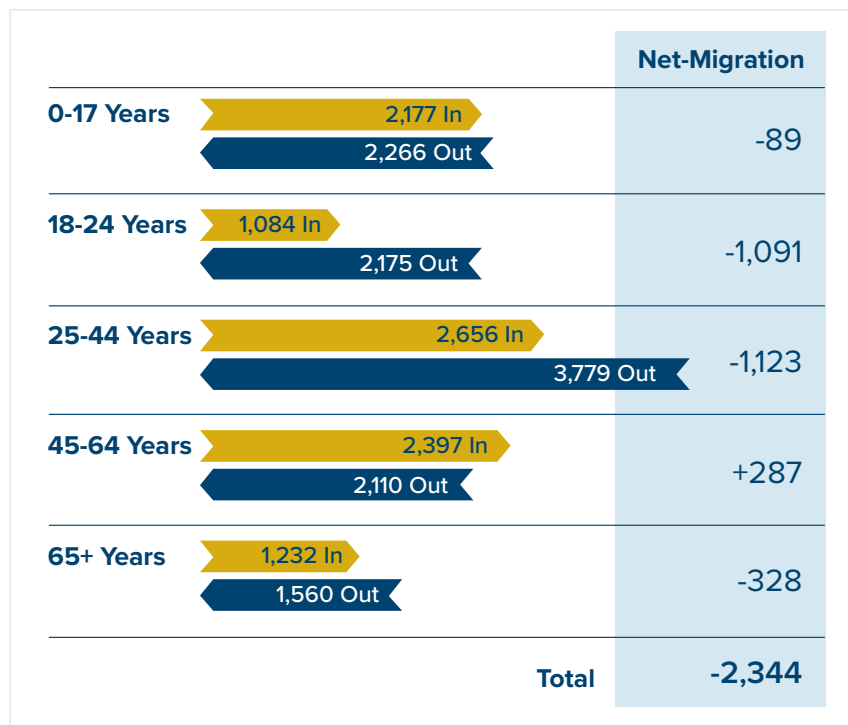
Net-Migration

0-17 Years
2,177 In
2,266 Out
-89

18-24 Years
1,084 In
2,175 Out
-1,091

25-44 Years
2,656 In
3,779 Out
-1,123

45-64 Years
2,397 In
2,110 Out
+287

65+ Years
1,232 In
1,560 Out
-328

Total
-2,344